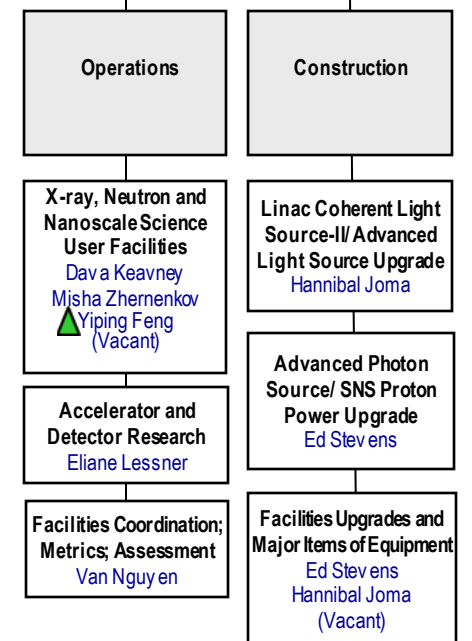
Operations

Construction

X-ray, Neutron and Nanoscale Science User Facilities
Dava Keavney
Misha Zhernenkov
Yiping Feng
(Vacant)

Linac Coherent Light Source-II/ Advanced Light Source Upgrade
Hannibal Joma

Accelerator and Detector Research
Eliane Lessner

Advanced Photon Source/ SNS Proton Power Upgrade
Ed Stevens

Facilities Coordination; Metrics; Assessment
Van Nguyen

Facilities Upgrades and Major Items of Equipment
Ed Stevens
Hannibal Joma
(Vacant)